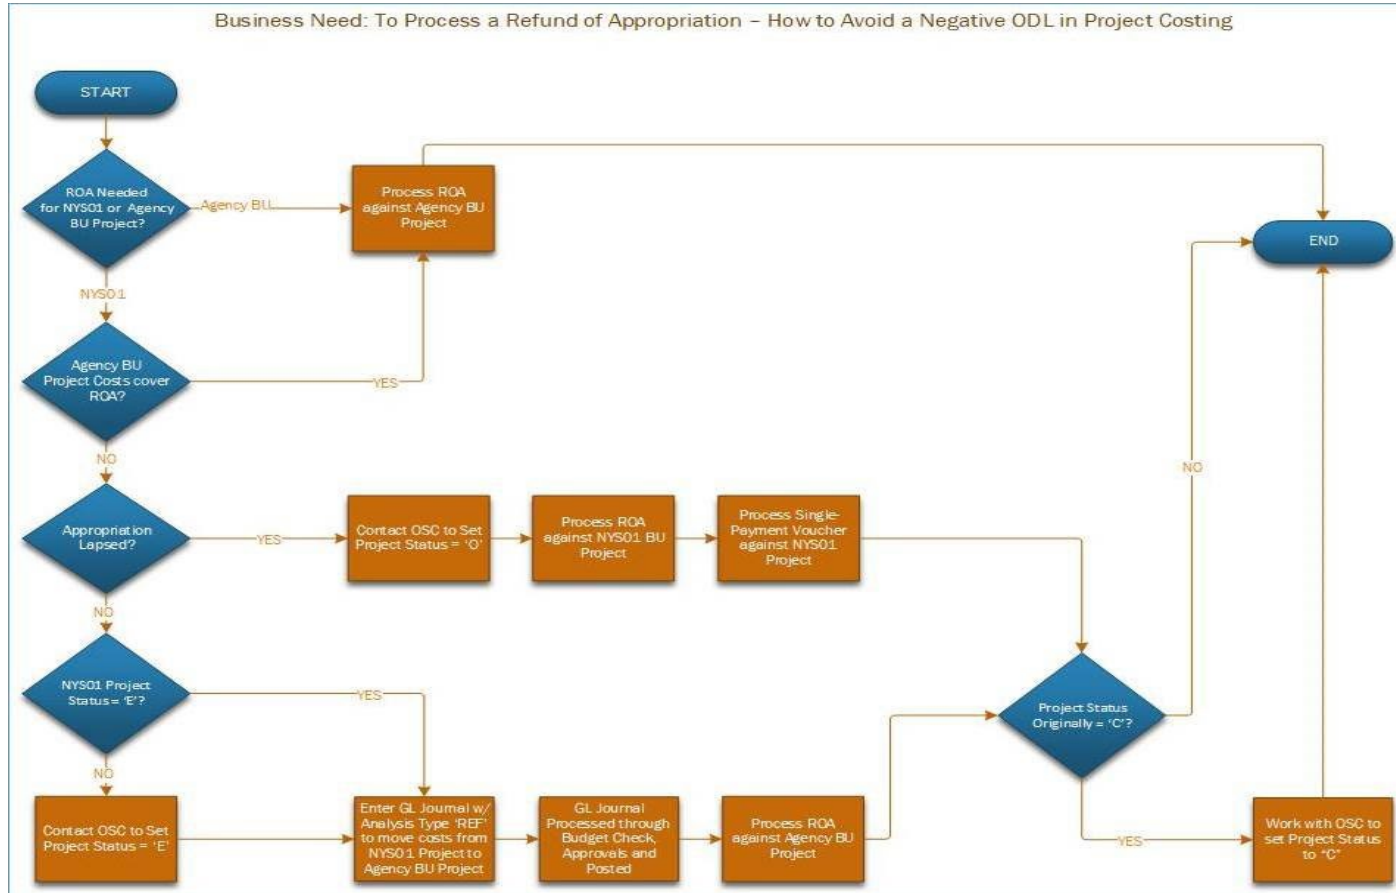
Business Need: To Process a Refund of Appropriation – How to Avoid a Negative ODL in Project Costing

START

ROA Needed for NYS01 or Agency BU Project?

Agency BU

Process ROA against Agency BU Project

END

NYS01

Agency BU Project Costs cover ROA?

YES

NO

Appropriation Lapsed?

YES

Contact OSC to Set Project Status = 'O'

Process ROA against NYS01 BU Project

Process Single-Payment Voucher against NYS01 Project

NO

NO

NYS01 Project Status = 'E'?

YES

Project Status Originally = 'C'?

NO

Contact OSC to Set Project Status = 'E'

Enter GL Journal w/ Analysis Type 'REF' to move costs from NYS01 Project to Agency BU Project

GL Journal Processed through Budget Check, Approvals and Posted

Process ROA against Agency BU Project

YES

Work with OSC to set Project Status to "C"